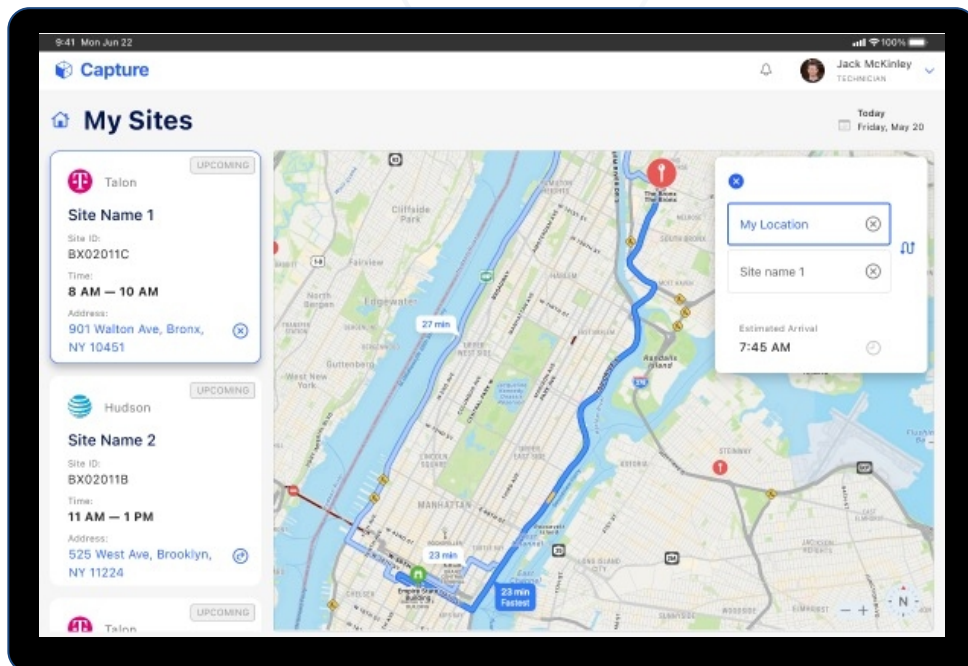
9:41 Mon Jun 22

100%

Capture

Jack McKinley
TECHNICIAN

My Sites

Today
Friday, May 20

UPCOMING
Talon
Site Name 1
Site ID:
BX02011C
Time:
8 AM — 10 AM
Address:
901 Walton Ave, Bronx, NY 10451

UPCOMING
Hudson
Site Name 2
Site ID:
BX02011B
Time:
11 AM — 1 PM
Address:
525 West Ave, Brooklyn, NY 11224

UPCOMING
Talon

Cliffside Park
Fairview
North Bergen
Edgewater
Guttenberg
West New York
MANHATTAN
Randalls Island
SOUTH BRONX
STEINWAY
Empire State Building
The Bronx

27 min
23 min
23 min
Fastest

My Location
Site name 1
Estimated Arrival
7:45 AM

N